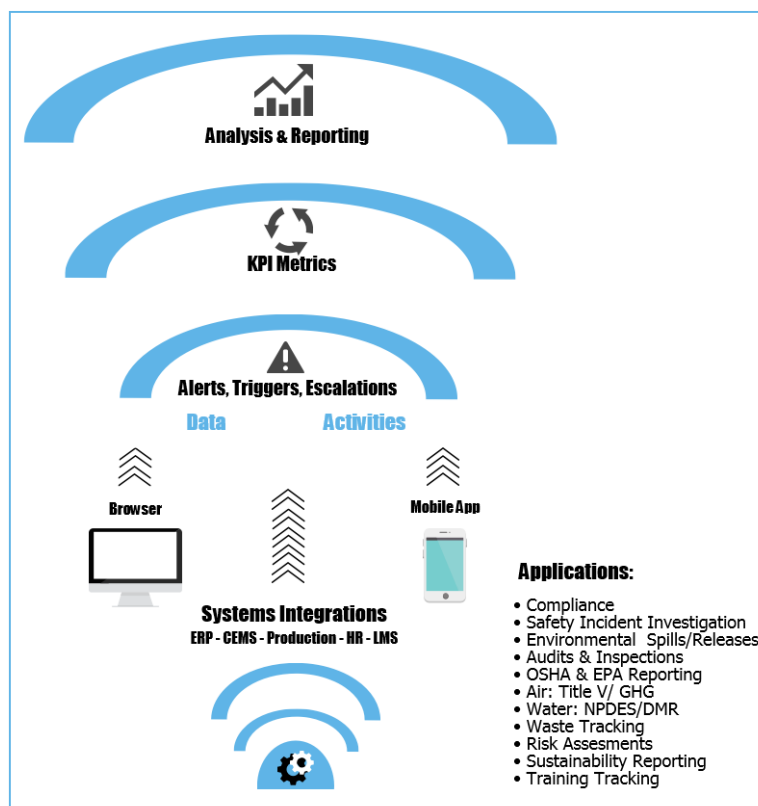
Analysis & Reporting

KPI Metrics

Alerts, Triggers, Escalations

Data

Activities

Browser

Mobile App

Systems Integrations

ERP - CEMS - Production - HR - LMS

Applications:

- Compliance
- Safety Incident Investigation
- Environmental Spills/Releases
- Audits & Inspections
- OSHA & EPA Reporting
- Air: Title V/ GHG
- Water: NPDES/DMR
- Waste Tracking
- Risk Assesments
- Sustainability Reporting
- Training Tracking